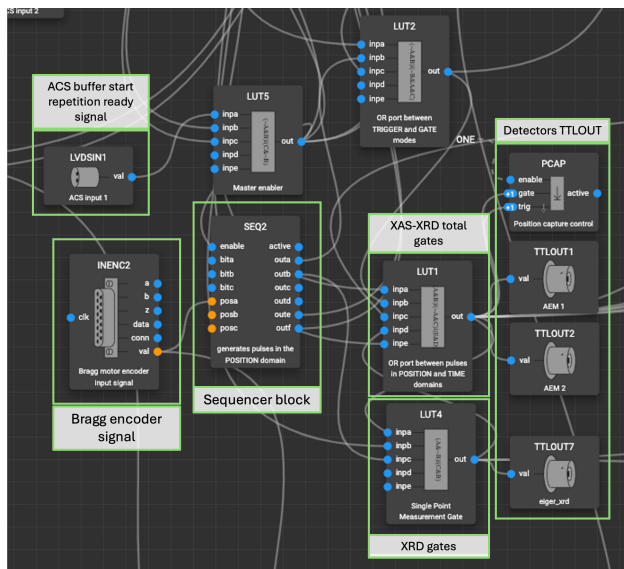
CS input 2

LUT2
inpa
inpb
inpc
inpd
inpe
(~A&B)|(~B&A&E)
out
OR port between TRIGGER and GATE modes

ACS buffer start repetition ready signal

LUT5
inpa
inpb
inpc
inpd
inpe
(~A&B)|(C&~B)
out
Master enabler

ONE

Detectors TTLOUT

LVDSIN1
val
ACS input 1

PCAP
enable
gate
trig
active
Position capture control

SEQ2
enable
bita
bitb
bitc
posa
posb
posc
active
outa
outb
outc
outd
oute
outf
generates pulses in the POSITION domain

XAS-XRD total gates

INENC2
clk
a
b
z
data
conn
val
Bragg motor encoder input signal

LUT1
inpa
inpb
inpc
inpd
inpe
(A&B)|(~A&C)|(B&D)
out
OR port between pulses in POSITION and TIME domains

TTLOUT1
val
AEM 1

TTLOUT2
val
AEM 2

Sequencer block

Bragg encoder signal

LUT4
inpa
inpb
inpc
inpd
inpe
(A&~B)|(C&B)
out
Single Point Measurement Gate

TTLOUT7
val
eiger_xrd

XRD gates